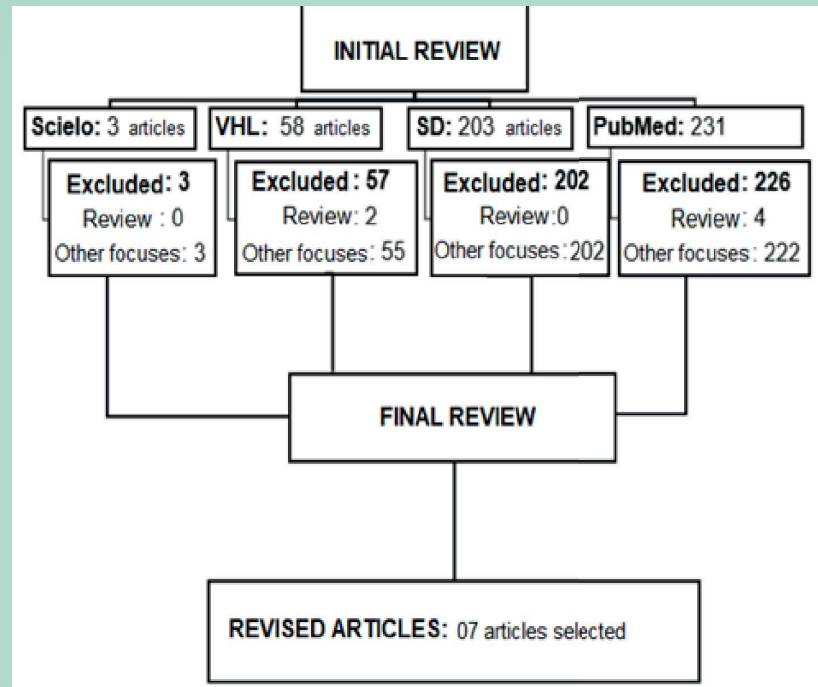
INITIAL REVIEW

Scielo: 3 articles

VHL: 58 articles

SD: 203 articles

PubMed: 231

Excluded: 3
Review : 0
Other focuses: 3

Excluded : 57
Review: 2
Other focuses: 55

Excluded: 202
Review:0
Other focuses: 202

Excluded: 226
Review: 4
Other focuses: 222

FINAL REVIEW

REVISED ARTICLES: 07 articles selected